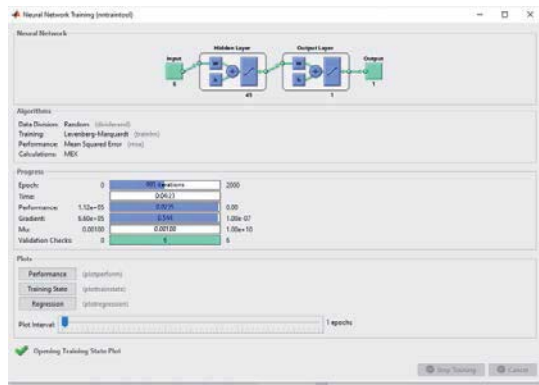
Neural Network Training (nntraintool)

Neural Network

Hidden Layer

Output Layer

Input

Output

W

b

W

b

8

45

1

1

Algorithms

Data Division: Random (dividerand)
Training: Levenberg-Marquardt (trainlm)
Performance: Mean Squared Error (mse)
Calculations: MEX

Progress

| | | | |
|---|---|---|---|
| Epoch: | 0 | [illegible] iterations | 2000 |
| Time: | | 0:04:23 | |
| Performance: | 1.12e+05 | 0.0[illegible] | 0.00 |
| Gradient: | 5.60e+05 | 0.5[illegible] | 1.00e-07 |
| Mu: | 0.00100 | 0.00100 | 1.00e+10 |
| Validation Checks: | 0 | 6 | 6 |

Plots

Performance (plotperform)

Training State (plottrainstate)

Regression (plotregression)

Plot Interval: 1 epochs

Opening Training State Plot

Stop Training

Cancel